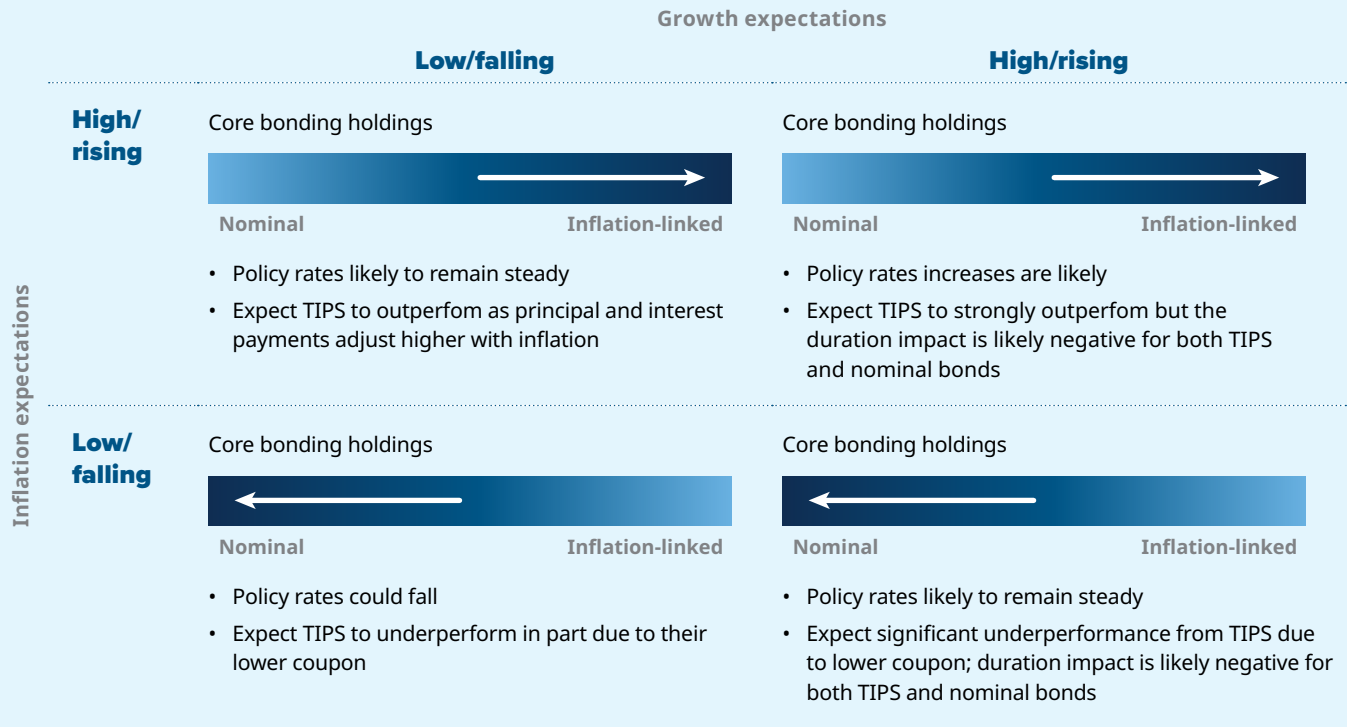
Growth expectations

Low/falling

High/rising

Inflation expectations

High/rising

Core bonding holdings

Nominal Inflation-linked

- Policy rates likely to remain steady
- Expect TIPS to outperfom as principal and interest payments adjust higher with inflation

Core bonding holdings

Nominal Inflation-linked

- Policy rates increases are likely
- Expect TIPS to strongly outperfom but the duration impact is likely negative for both TIPS and nominal bonds

Low/falling

Core bonding holdings

Nominal Inflation-linked

- Policy rates could fall
- Expect TIPS to underperform in part due to their lower coupon

Core bonding holdings

Nominal Inflation-linked

- Policy rates likely to remain steady
- Expect significant underperformance from TIPS due to lower coupon; duration impact is likely negative for both TIPS and nominal bonds